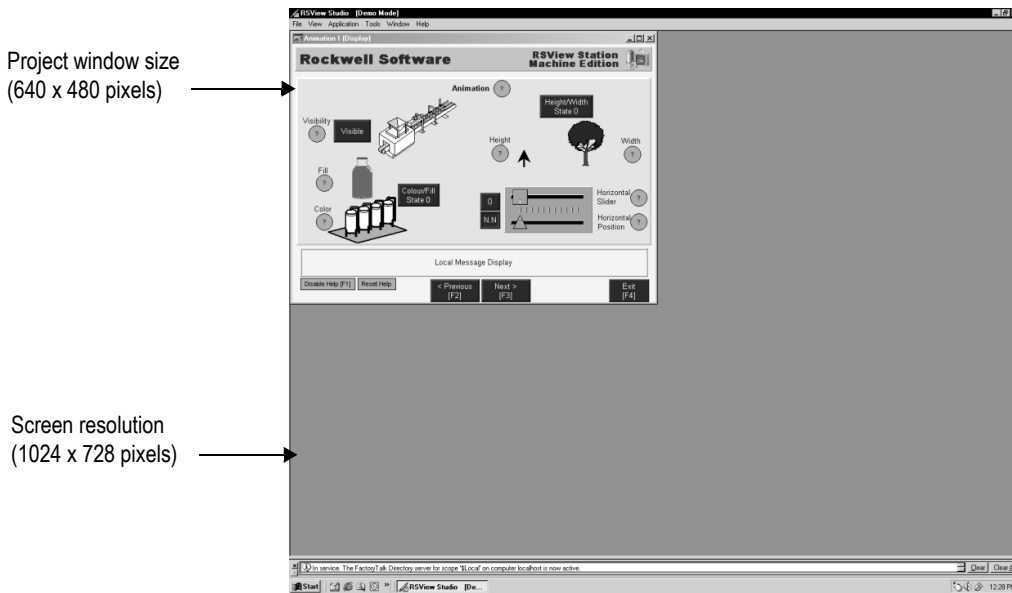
Project window size (640 x 480 pixels)

Screen resolution (1024 x 728 pixels)

RSView Studio [Demo Mode]
File View Application Tools Window Help

Animation 1 (Display)

Rockwell Software

RSView Station Machine Edition

Animation ?

Visibility ? Visible

Height/Width State 0

Height ?

Width ?

Fill ?

Color ?

Colour/Fill State 0

0

N.N

Horizontal Slider ?

Horizontal Position ?

Local Message Display

Disable Help [F1] Reset Help

< Previous [F2]

Next > [F3]

Exit [F4]

In service. The FactoryTalk Directory server for scope '$Local' on computer localhost is now active.

Clear Clear

Start RSView Studio [De...

12:28 P